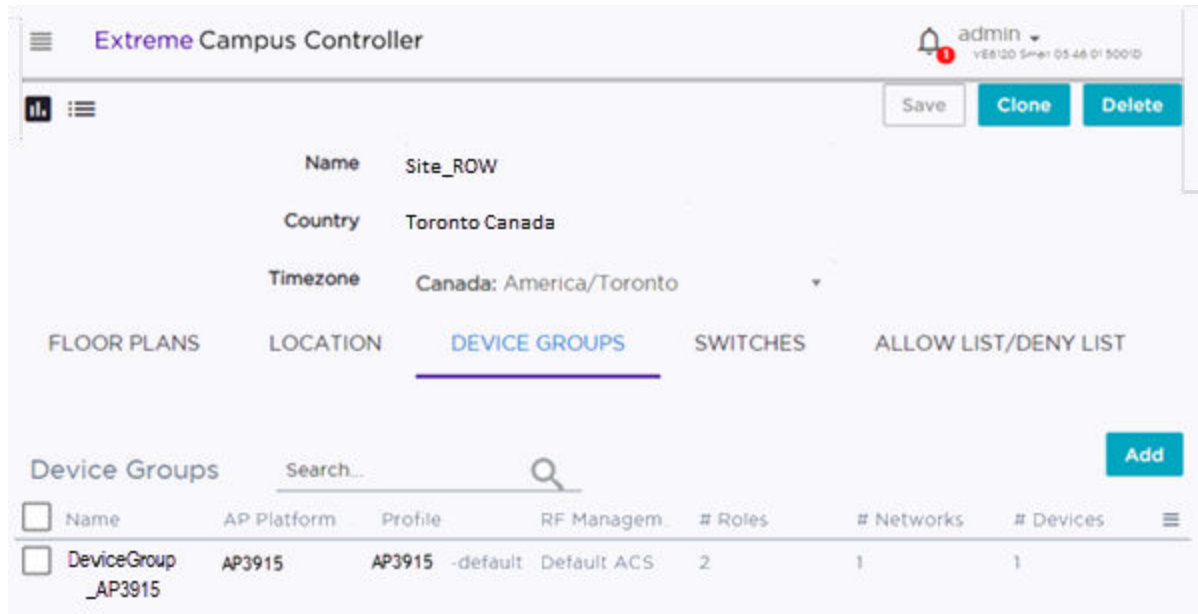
Extreme Campus Controller

1

admin

VE6120 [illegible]

Save Clone Delete

Name Site_ROW

Country Toronto Canada

Timezone Canada: America/Toronto

FLOOR PLANS LOCATION DEVICE GROUPS SWITCHES ALLOW LIST/DENY LIST

Add

Device Groups Search...

| Name | AP Platform | Profile | RF Managem... | # Roles | # Networks | # Devices |
|---|---|---|---|---|---|---|
| DeviceGroup_AP3915 | AP3915 | AP3915 -default | Default ACS | 2 | 1 | 1 |